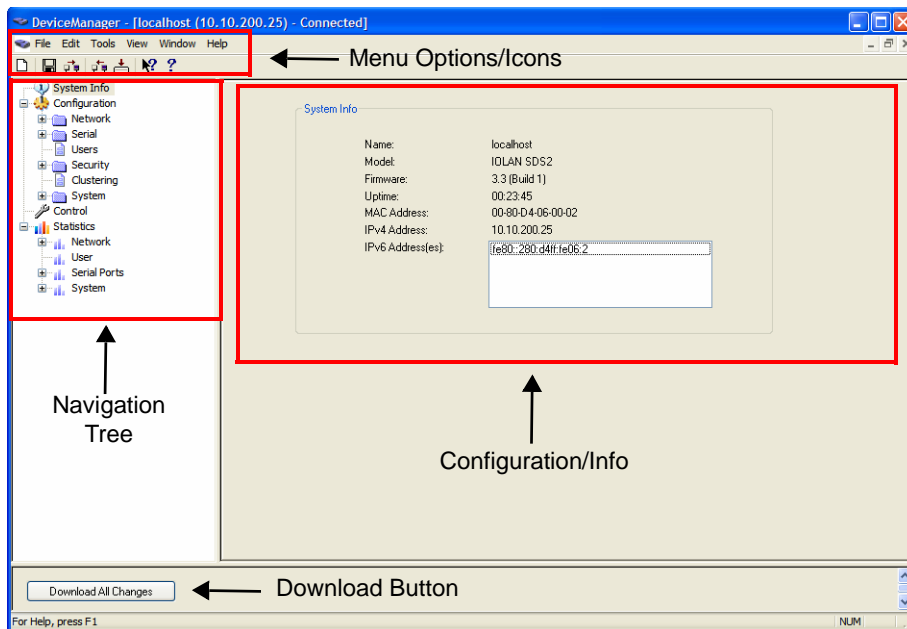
DeviceManager - [localhost (10.10.200.25) - Connected]

File Edit Tools View Window Help

Menu Options/Icons

System Info
Configuration
Network
Serial
Users
Security
Clustering
System
Control
Statistics
Network
User
Serial Ports
System

System Info

| | |
|---|---|
| Name: | localhost |
| Model: | IOLAN SDS2 |
| Firmware: | 3.3 (Build 1) |
| Uptime: | 00:23:45 |
| MAC Address: | 00-80-D4-06-00-02 |
| IPv4 Address: | 10.10.200.25 |
| IPv6 Address(es): | fe80::280:d4ff:fe06:2 |

Navigation Tree

Configuration/Info

Download All Changes

Download Button

For Help, press F1

NUM